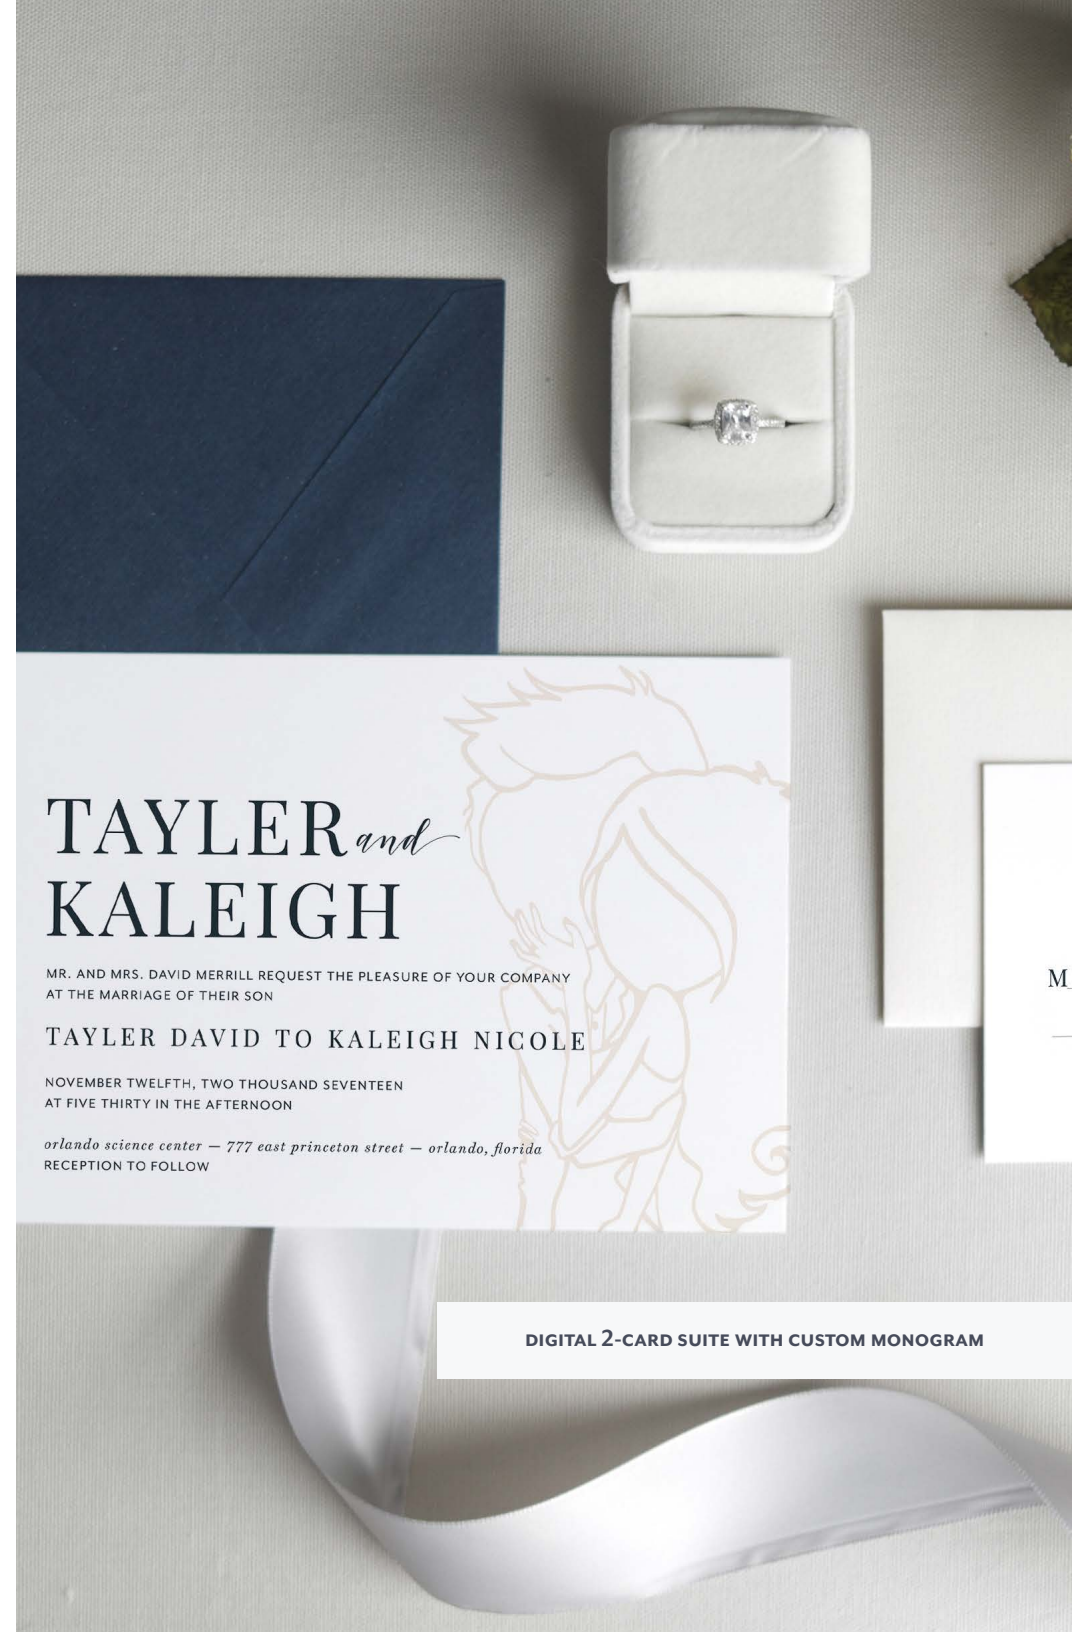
TAYLER and KALEIGH

MR. AND MRS. DAVID MERRILL REQUEST THE PLEASURE OF YOUR COMPANY AT THE MARRIAGE OF THEIR SON

TAYLER DAVID TO KALEIGH NICOLE

NOVEMBER TWELFTH, TWO THOUSAND SEVENTEEN AT FIVE THIRTY IN THE AFTERNOON

orlando science center — 777 east princeton street — orlando, florida
RECEPTION TO FOLLOW

M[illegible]

DIGITAL 2-CARD SUITE WITH CUSTOM MONOGRAM